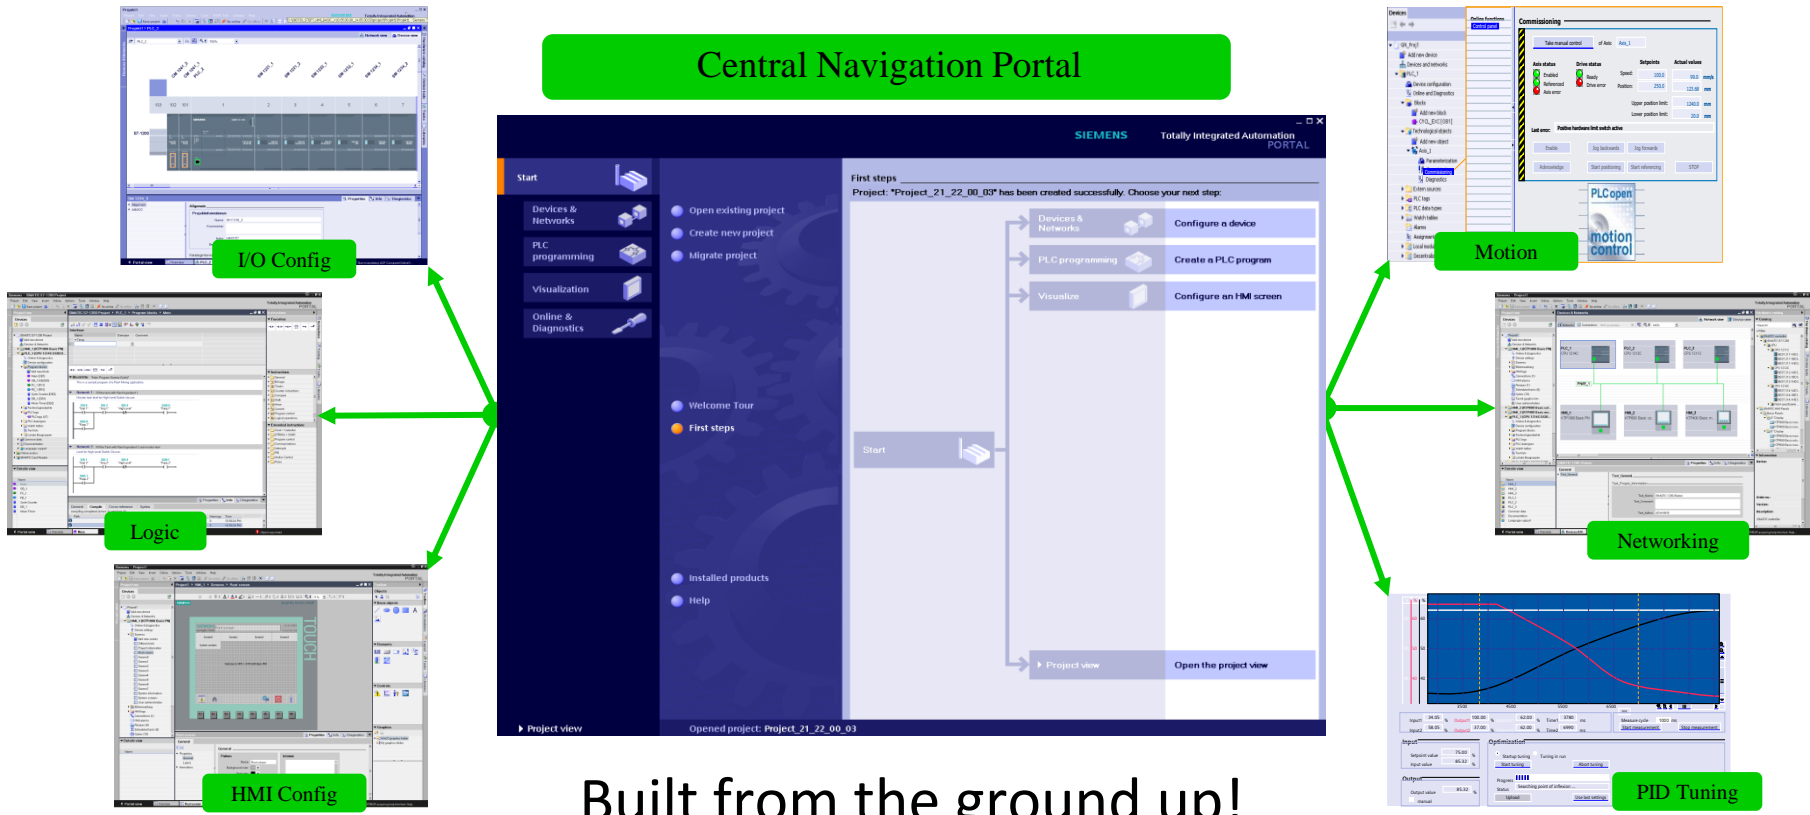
Central Navigation Portal

SIEMENS

Totally Integrated Automation PORTAL

Start

Devices & Networks

PLC programming

Visualization

Online & Diagnostics

Open existing project

Create new project

Migrate project

Welcome Tour

First steps

Installed products

Help

First steps

Project: "Project_21_22_00_03" has been created successfully. Choose your next step:

Devices & Networks

Configure a device

PLC programming

Create a PLC program

Visualize

Configure an HMI screen

Start

Project view

Open the project view

Project view

Opened project: Project_21_22_00_03

I/O Config

Logic

HMI Config

Motion

Networking

PID Tuning

PLCopen

motion control

Built from the ground up!